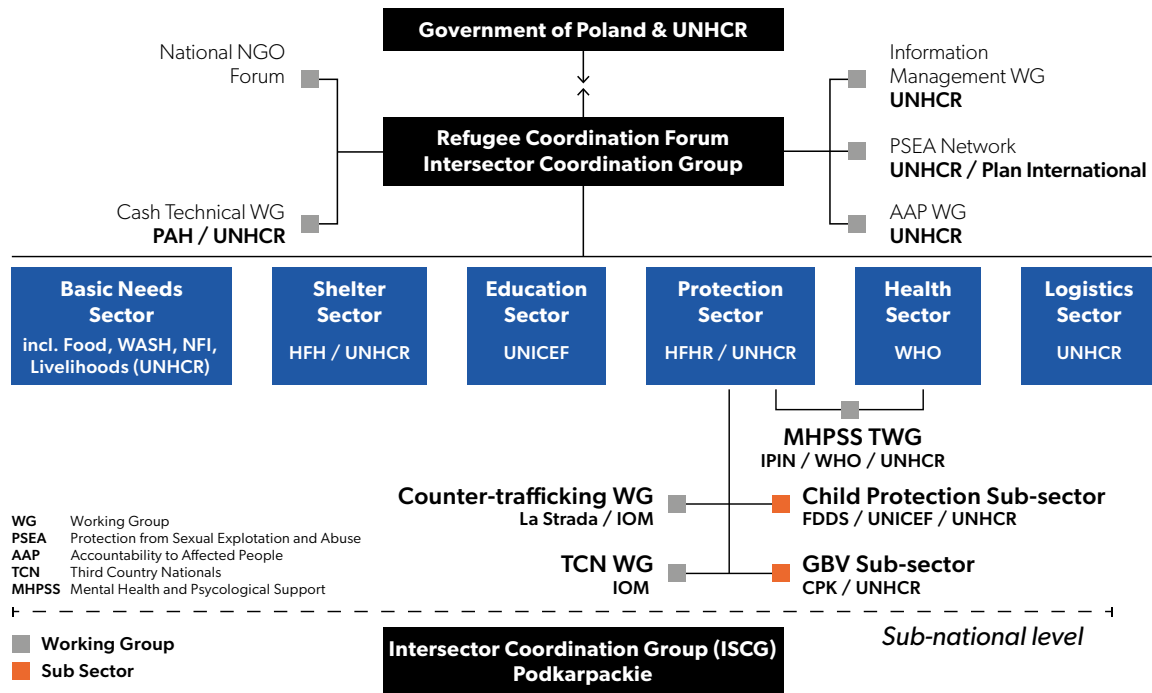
Government of Poland & UNHCR

National NGO Forum

Cash Technical WG
PAH / UNHCR

Refugee Coordination Forum
Intersector Coordination Group

Information Management WG
UNHCR

PSEA Network
UNHCR / Plan International

AAP WG
UNHCR

Basic Needs Sector
incl. Food, WASH, NFI, Livelihoods (UNHCR)

Shelter Sector
HFH / UNHCR

Education Sector
UNICEF

Protection Sector
HFHR / UNHCR

Health Sector
WHO

Logistics Sector
UNHCR

MHPSS TWG
IPIN / WHO / UNHCR

Counter-trafficking WG
La Strada / IOM

Child Protection Sub-sector
FDDS / UNICEF / UNHCR

TCN WG
IOM

GBV Sub-sector
CPK / UNHCR

| | |
|---|---|
| WG | Working Group |
| PSEA | Protection from Sexual Explotation and Abuse |
| AAP | Accountability to Affected People |
| TCN | Third Country Nationals |
| MHPSS | Mental Health and Psycological Support |

Working Group
Sub Sector

Sub-national level

Intersector Coordination Group (ISCG)
Podkarpackie